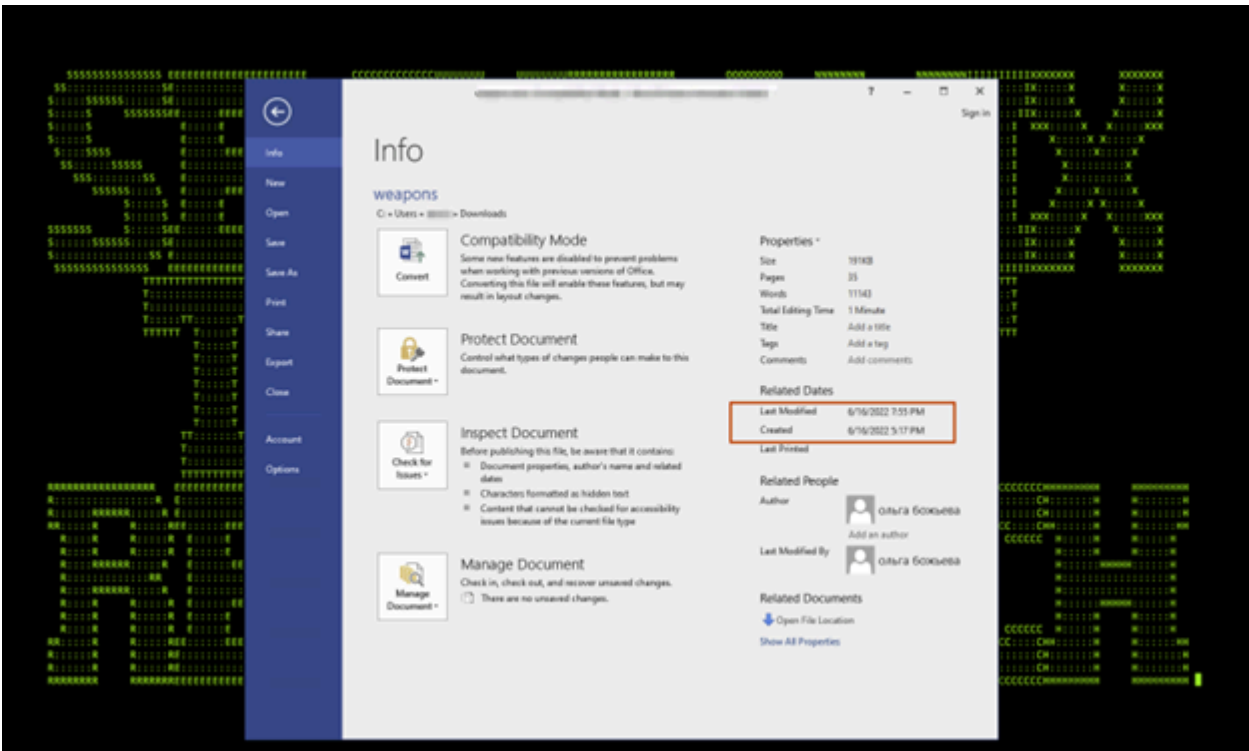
?
Sign in

Info
New
Open
Save
Save As
Print
Share
Export
Close
Account
Options

Info

weapons
C: » Users » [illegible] » Downloads

Convert
Compatibility Mode
Some new features are disabled to prevent problems when working with previous versions of Office. Converting this file will enable these features, but may result in layout changes.

Protect Document
Protect Document
Control what types of changes people can make to this document.

Check for Issues
Inspect Document
Before publishing this file, be aware that it contains:
Document properties, author's name and related dates
Characters formatted as hidden text
Content that cannot be checked for accessibility issues because of the current file type

Manage Document
Manage Document
Check in, check out, and recover unsaved changes.
There are no unsaved changes.

Properties
Size 191KB
Pages 35
Words 11143
Total Editing Time 1 Minute
Title Add a title
Tags Add a tag
Comments Add comments

Related Dates
Last Modified 6/16/2022 7:55 PM
Created 6/16/2022 5:17 PM
Last Printed

Related People
Author
ольга божьева
Add an author
Last Modified By
ольга божьева

Related Documents
Open File Location
Show All Properties